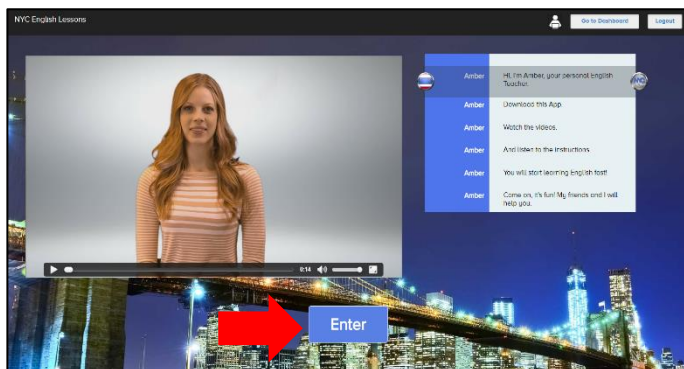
NYC English Lessons

Go to Dashboard

Logout

0:14

| Amber | Hi, I'm Amber, your personal English Teacher. |
|---|---|
| Amber | Download this App |
| Amber | Watch the videos. |
| Amber | And listen to the instructions |
| Amber | You will start learning English fast! |
| Amber | Come on, it's fun! My friends and I will help you. |

NYC

Enter